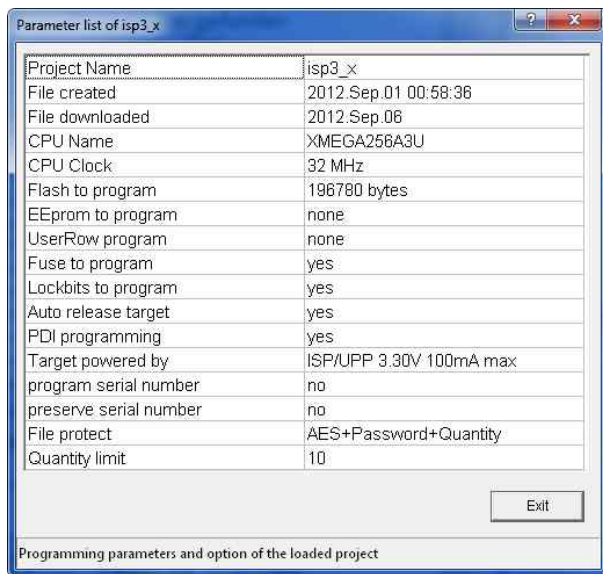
Parameter list of isp3_x

| | |
|---|---|
| Project Name | isp3_x |
| File created | 2012.Sep.01 00:58:36 |
| File downloaded | 2012.Sep.06 |
| CPU Name | XMEGA256A3U |
| CPU Clock | 32 MHz |
| Flash to program | 196780 bytes |
| EEprom to program | none |
| UserRow program | none |
| Fuse to program | yes |
| Lockbits to program | yes |
| Auto release target | yes |
| PDI programming | yes |
| Target powered by | ISP/UPP 3.30V 100mA max |
| program serial number | no |
| preserve serial number | no |
| File protect | AES+Password+Quantity |
| Quantity limit | 10 |

Exit

Programming parameters and option of the loaded project